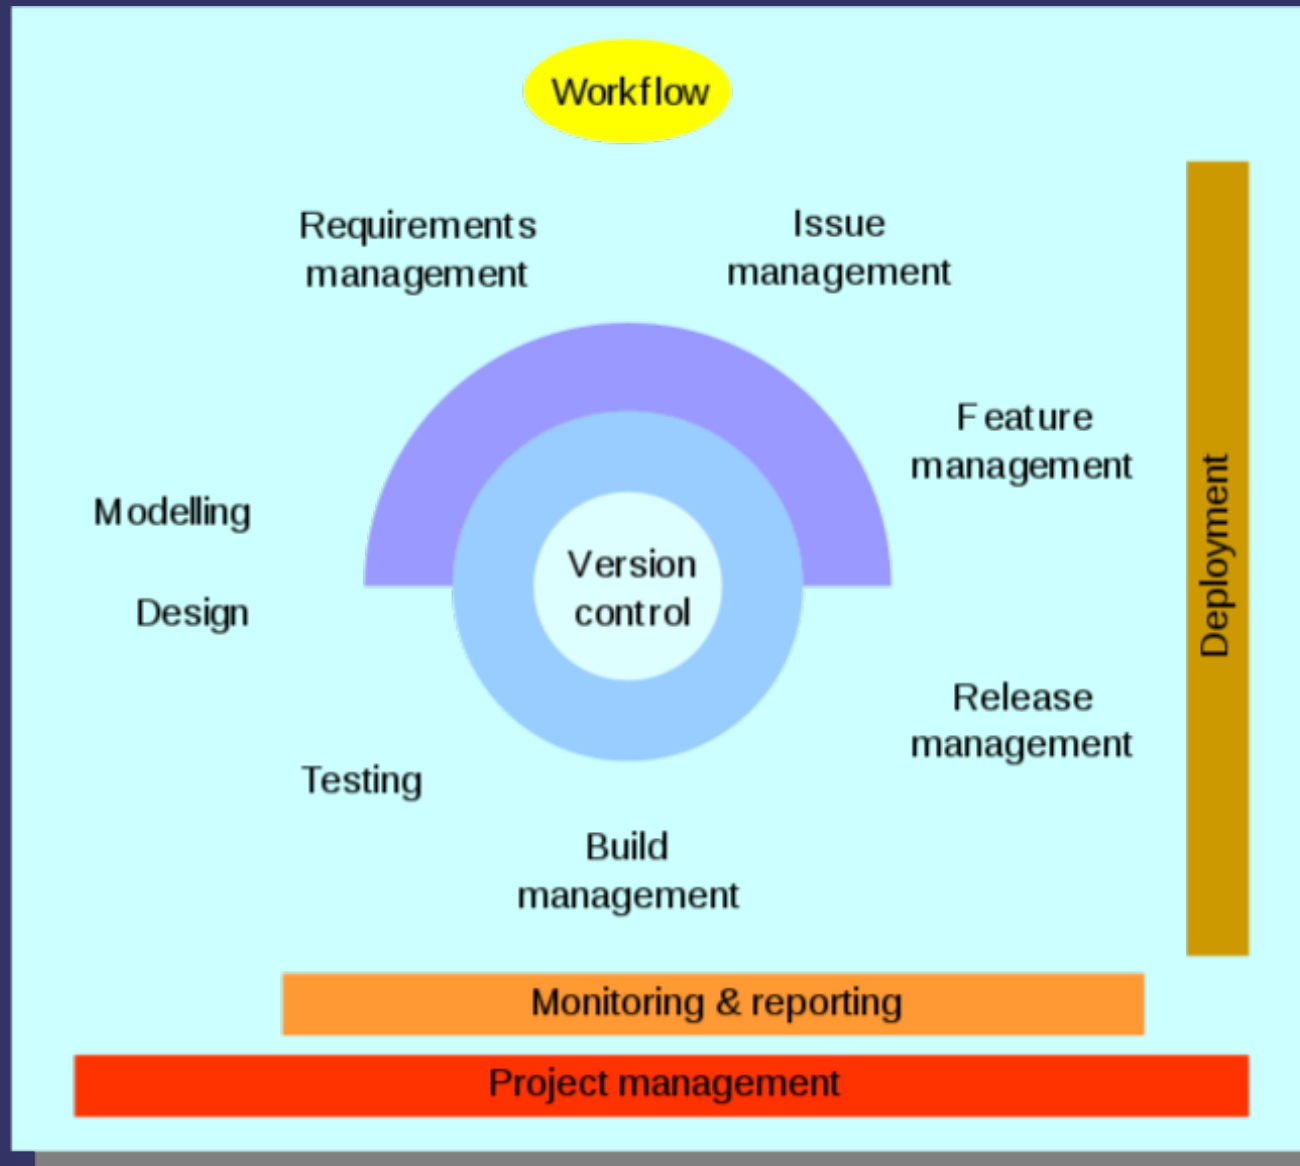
Workflow

Requirements management

Issue management

Feature management

Modelling

Design

Version control

Deployment

Release management

Testing

Build management

Monitoring & reporting

Project management